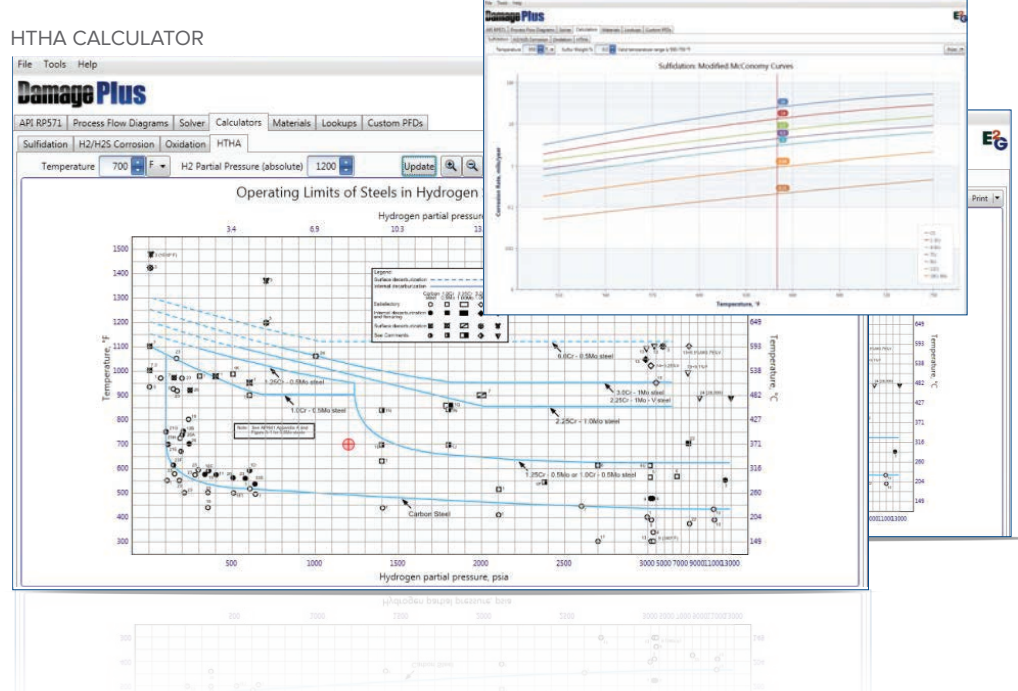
HTHA CALCULATOR

File Tools Help

Damage Plus

API RP571 | Process Flow Diagrams | Solver | Calculators | Materials | Lookups | Custom PFDs

Sulfidation | H2/H2S Corrosion | Oxidation | HTHA

Temperature 700 F H2 Partial Pressure (absolute) 1200 Update

Operating Limits of Steels in Hydrogen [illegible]

Hydrogen partial pressure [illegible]

3.4 6.9 10.3 13

Temperature °F

1500 1400 1300 1200 1100 1000 900 800 700 600 500 400 300

Legend

1.25Cr - 0.5Mo steel

1.0Cr - 0.5Mo steel

6.0Cr - 0.5Mo steel

3.0Cr - 1Mo steel

2.25Cr - 1Mo - V steel

2.25Cr - 1.0Mo steel

1.25Cr - 0.5Mo or 1.0Cr - 0.5Mo steel

Carbon Steel

500 1000 1500 2000 2500 3000 5000 7000 9000 11000 13000

Hydrogen partial pressure, psia

Temperature, °C

649 593 538 482 427 371 316 260 204 149

File Tools Help

Damage Plus

E²G

Sulfidation: Modified McConomy Curves

Corrosion Rate, mils/year

Temperature, °F

Print

593 538 482 427 371 316 260 204 149

Temperature, °C

5000 7000 9000 11000 13000